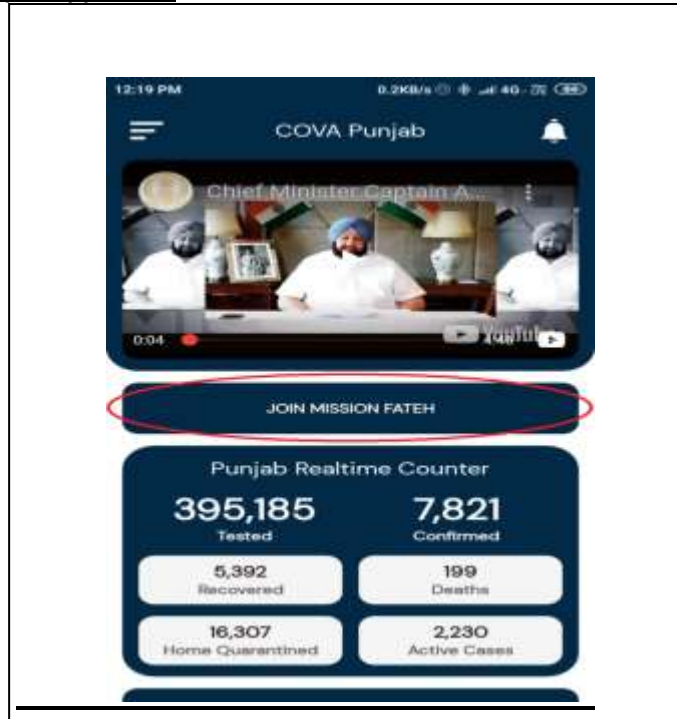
12:19 PM 0.2KB/s 4G

COVA Punjab

Chief Minister Captain A...

0:04

YouTube

JOIN MISSION FATEH

Punjab Realtime Counter

395,185
Tested

7,821
Confirmed

5,392
Recovered

199
Deaths

16,307
Home Quarantined

2,230
Active Cases